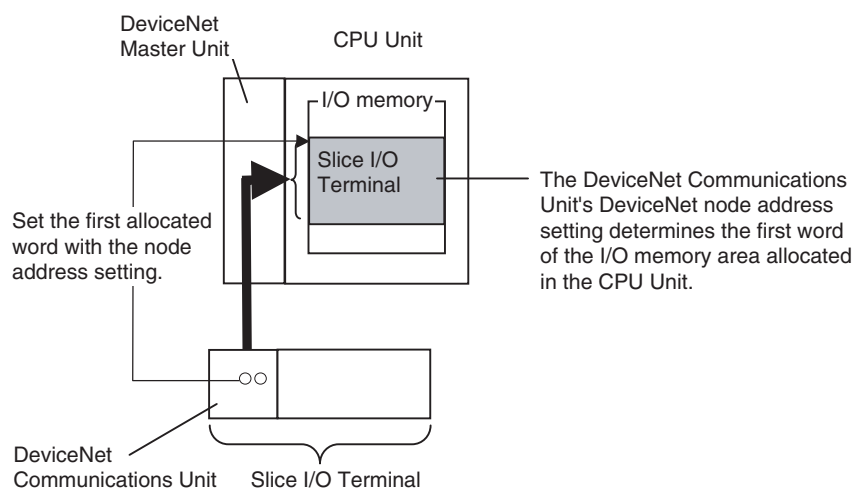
DeviceNet Master Unit

CPU Unit

I/O memory

Slice I/O Terminal

The DeviceNet Communications Unit's DeviceNet node address setting determines the first word of the I/O memory area allocated in the CPU Unit.

Set the first allocated word with the node address setting.

DeviceNet Communications Unit

Slice I/O Terminal